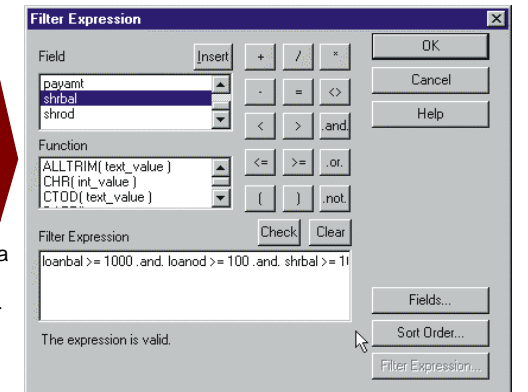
Filter Expression

Field
Insert
payamt
shrbal
shrod

+ / *
- = <>
< > .and.
<= >= .or.
( ) .not.

OK
Cancel
Help

Function
ALLTRIM( text_value )
CHR( int_value )
CTOD( text_value )

Check
Clear

Filter Expression
loanbal >= 1000 .and. loanod >= 100 .and. shrbal >= 1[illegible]

a

Fields...
Sort Order...
Filter Expression...

The expression is valid.